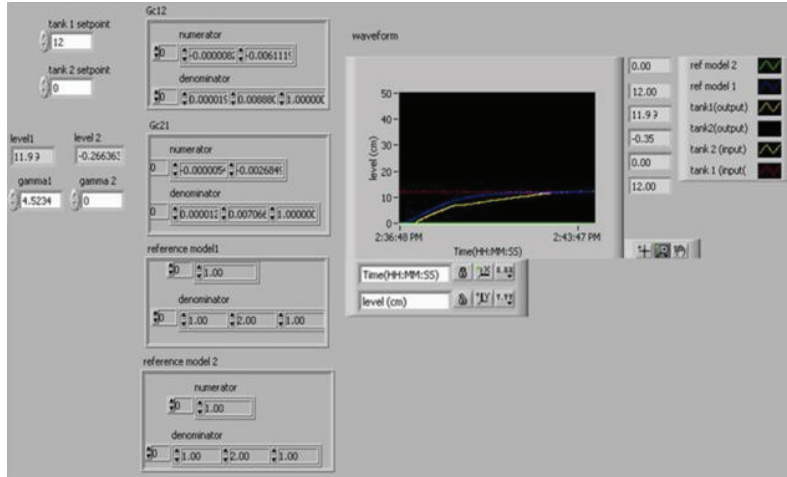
tank 1 setpoint
12

tank 2 setpoint
0

level1
11.99

level 2
-0.266363

gamma1
4.5234

gamma 2
0

Gc12
numerator
0 -0.0000082 -0.0061115
denominator
0 0.0000015 0.008880 1.000000

Gc21
numerator
0 -0.0000056 -0.0026849
denominator
0 0.000012 0.007066 1.000000

reference model1
0 1.00
denominator
0 1.00 2.00 1.00

reference model 2
numerator
0 1.00
denominator
0 1.00 2.00 1.00

waveform

50
40
30
20
10
0
level (cm)
2:36:48 PM
2:43:47 PM
Time(HH:MM:SS)

Time(HH:MM:SS)
level (cm)

0.00
12.00
11.99
-0.35
0.00
12.00

ref model 2
ref model 1
tank1(output)
tank2(output)
tank 2 (input)
tank 1 (input(